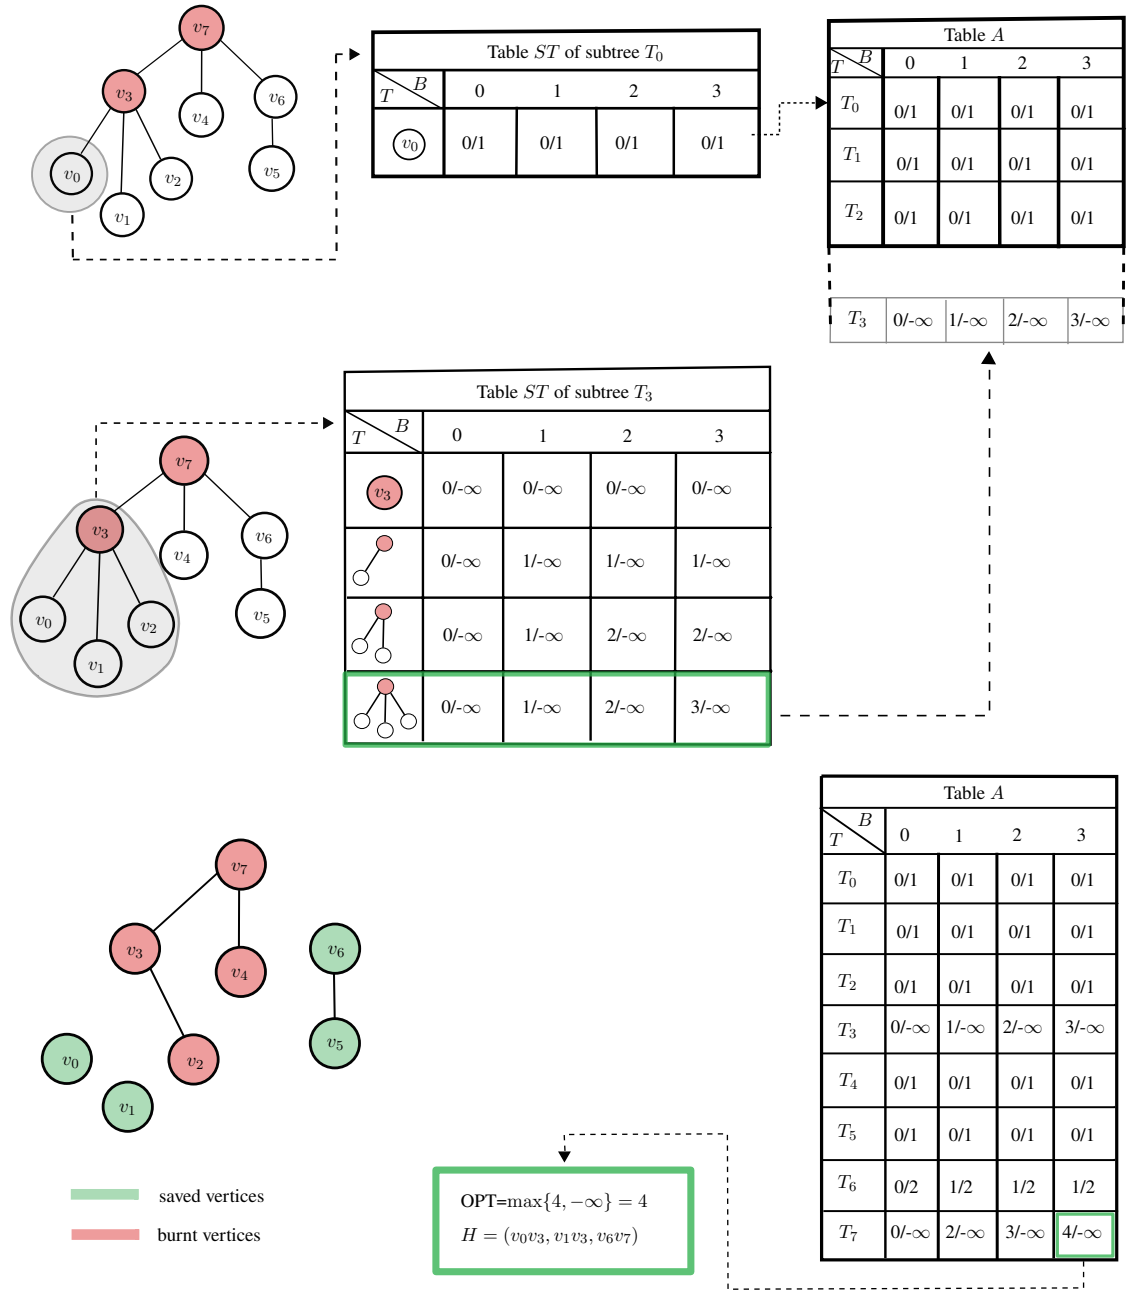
$v_7$
$v_3$
$v_4$
$v_6$
$v_0$
$v_2$
$v_5$
$v_1$

Table $ST$ of subtree $T_0$

| $B$ / $T$ | 0 | 1 | 2 | 3 |
|---|---|---|---|---|
| $v_0$ | 0/1 | 0/1 | 0/1 | 0/1 |

Table $A$

| $B$ / $T$ | 0 | 1 | 2 | 3 |
|---|---|---|---|---|
| $T_0$ | 0/1 | 0/1 | 0/1 | 0/1 |
| $T_1$ | 0/1 | 0/1 | 0/1 | 0/1 |
| $T_2$ | 0/1 | 0/1 | 0/1 | 0/1 |

| $T_3$ | 0/-∞ | 1/-∞ | 2/-∞ | 3/-∞ |
|---|---|---|---|---|

Table $ST$ of subtree $T_3$

| $B$ / $T$ | 0 | 1 | 2 | 3 |
|---|---|---|---|---|
| $v_3$ | 0/-∞ | 0/-∞ | 0/-∞ | 0/-∞ |
| | 0/-∞ | 1/-∞ | 1/-∞ | 1/-∞ |
| | 0/-∞ | 1/-∞ | 2/-∞ | 2/-∞ |
| | 0/-∞ | 1/-∞ | 2/-∞ | 3/-∞ |

$v_7$
$v_3$
$v_4$
$v_6$
$v_0$
$v_2$
$v_5$
$v_1$

Table $A$

| $B$ / $T$ | 0 | 1 | 2 | 3 |
|---|---|---|---|---|
| $T_0$ | 0/1 | 0/1 | 0/1 | 0/1 |
| $T_1$ | 0/1 | 0/1 | 0/1 | 0/1 |
| $T_2$ | 0/1 | 0/1 | 0/1 | 0/1 |
| $T_3$ | 0/-∞ | 1/-∞ | 2/-∞ | 3/-∞ |
| $T_4$ | 0/1 | 0/1 | 0/1 | 0/1 |
| $T_5$ | 0/1 | 0/1 | 0/1 | 0/1 |
| $T_6$ | 0/2 | 1/2 | 1/2 | 1/2 |
| $T_7$ | 0/-∞ | 2/-∞ | 3/-∞ | 4/-∞ |

$v_7$
$v_3$
$v_4$
$v_6$
$v_5$
$v_0$
$v_2$
$v_1$

saved vertices
burnt vertices

OPT=max$\{4, -\infty\} = 4$
$H = (v_0v_3, v_1v_3, v_6v_7)$